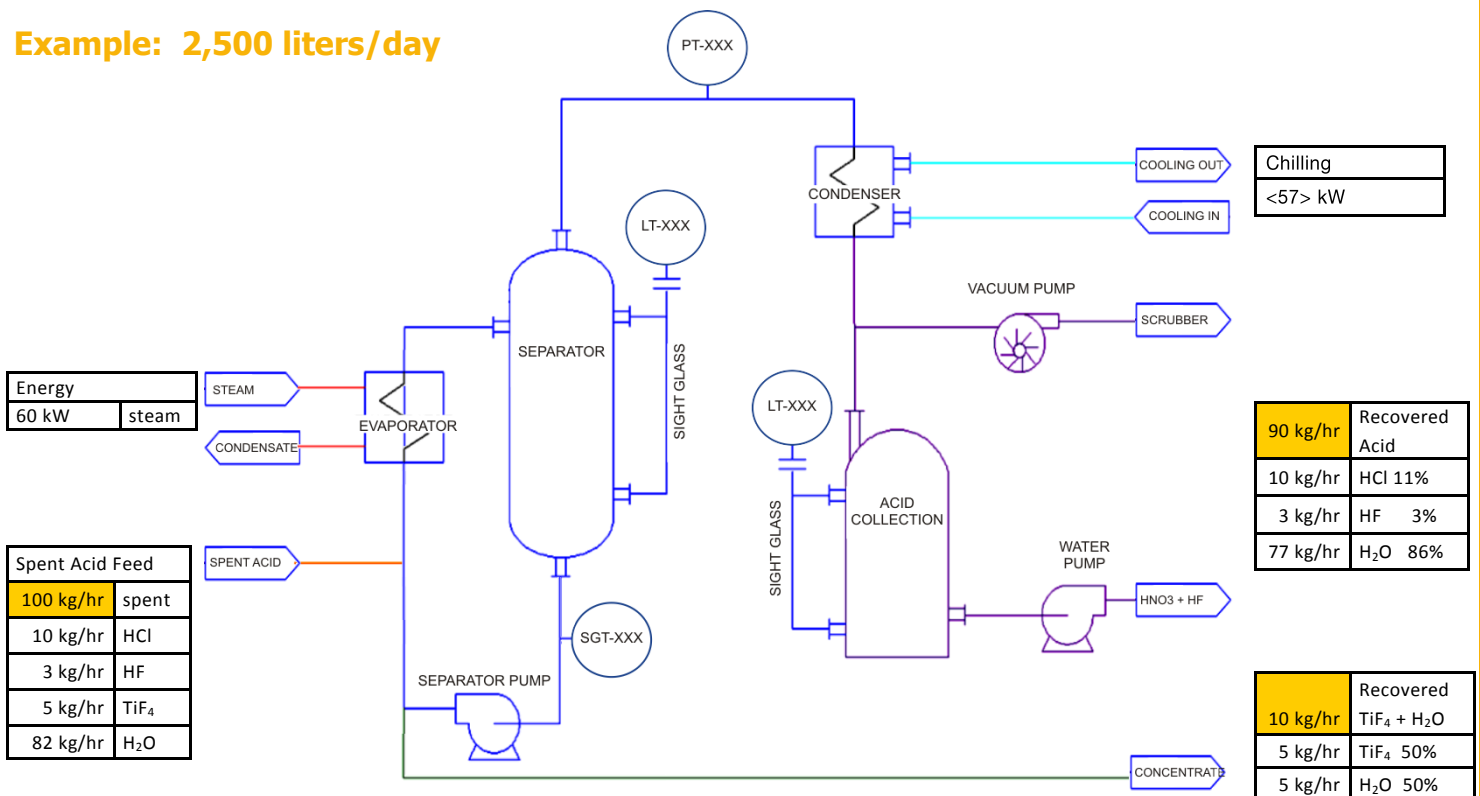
Example: 2,500 liters/day

PT-XXX

COOLING OUT

COOLING IN

| Chilling |
|---|
| <57> kW |

CONDENSER

LT-XXX

VACUUM PUMP

SCRUBBER

SEPARATOR

SIGHT GLASS

| Energy | |
|---|---|
| 60 kW | steam |

STEAM

CONDENSATE

EVAPORATOR

LT-XXX

| 90 kg/hr | Recovered Acid |
|---|---|
| 10 kg/hr | HCl 11% |
| 3 kg/hr | HF 3% |
| 77 kg/hr | $H_2O$ 86% |

ACID COLLECTION

SIGHT GLASS

| Spent Acid Feed | |
|---|---|
| 100 kg/hr | spent |
| 10 kg/hr | HCl |
| 3 kg/hr | HF |
| 5 kg/hr | $TiF_4$ |
| 82 kg/hr | $H_2O$ |

SPENT ACID

WATER PUMP

HNO3 + HF

SGT-XXX

SEPARATOR PUMP

| 10 kg/hr | Recovered $TiF_4$ + $H_2O$ |
|---|---|
| 5 kg/hr | $TiF_4$ 50% |
| 5 kg/hr | $H_2O$ 50% |

CONCENTRATE